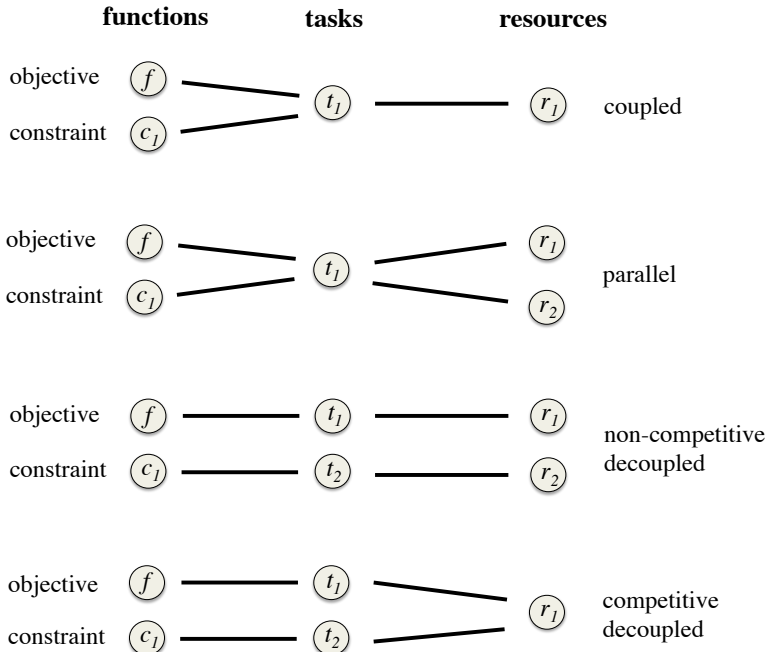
functions tasks resources

objective $f$ $t_1$ $r_1$ coupled
constraint $c_1$

objective $f$ $t_1$ $r_1$ parallel
constraint $c_1$ $r_2$

objective $f$ $t_1$ $r_1$ non-competitive decoupled
constraint $c_1$ $t_2$ $r_2$

objective $f$ $t_1$ $r_1$ competitive decoupled
constraint $c_1$ $t_2$